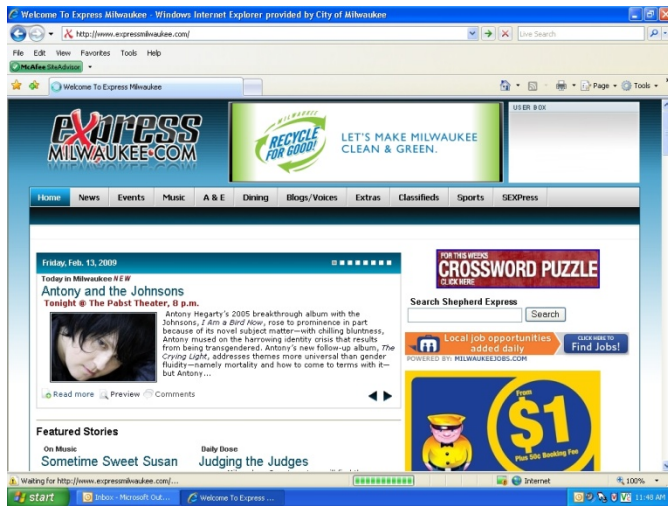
Welcome To Express Milwaukee - Windows Internet Explorer provided by City of Milwaukee

http://www.expressmilwaukee.com/

Live Search

File Edit View Favorites Tools Help

McAfee SiteAdvisor

Welcome To Express Milwaukee

Page Tools

express MILWAUKEE.COM

MILWAUKEE RECYCLE FOR GOOD! LET'S MAKE MILWAUKEE CLEAN & GREEN.

USER BOX

Home News Events Music A & E Dining Blogs/Voices Extras Classifieds Sports SEXPress

Friday, Feb. 13, 2009

Today in Milwaukee NEW

Antony and the Johnsons

Tonight @ The Pabst Theater, 8 p.m.

Antony Hegarty's 2005 breakthrough album with the Johnsons, I Am a Bird Now, rose to prominence in part because of its novel subject matter—with chilling bluntness, Antony mused on the harrowing identity crisis that results from being transgendered. Antony's new follow-up album, The Crying Light, addresses themes more universal than gender fluidity—namely mortality and how to come to terms with it—but Antony...

Read more Preview Comments

FOR THIS WEEKS CROSSWORD PUZZLE CLICK HERE

Search Shepherd Express

Search

Local job opportunities added daily

CLICK HERE TO Find Jobs!

POWERED BY: MILWAUKEEJOBS.COM

From $1 Plus 50¢ Booking Fee

Featured Stories

On Music

Sometime Sweet Susan

Daily Dose

Judging the Judges

Waiting for http://www.expressmilwaukee.com/...

Internet

100%

start

Inbox - Microsoft Out...

Welcome To Express ...

11:48 AM